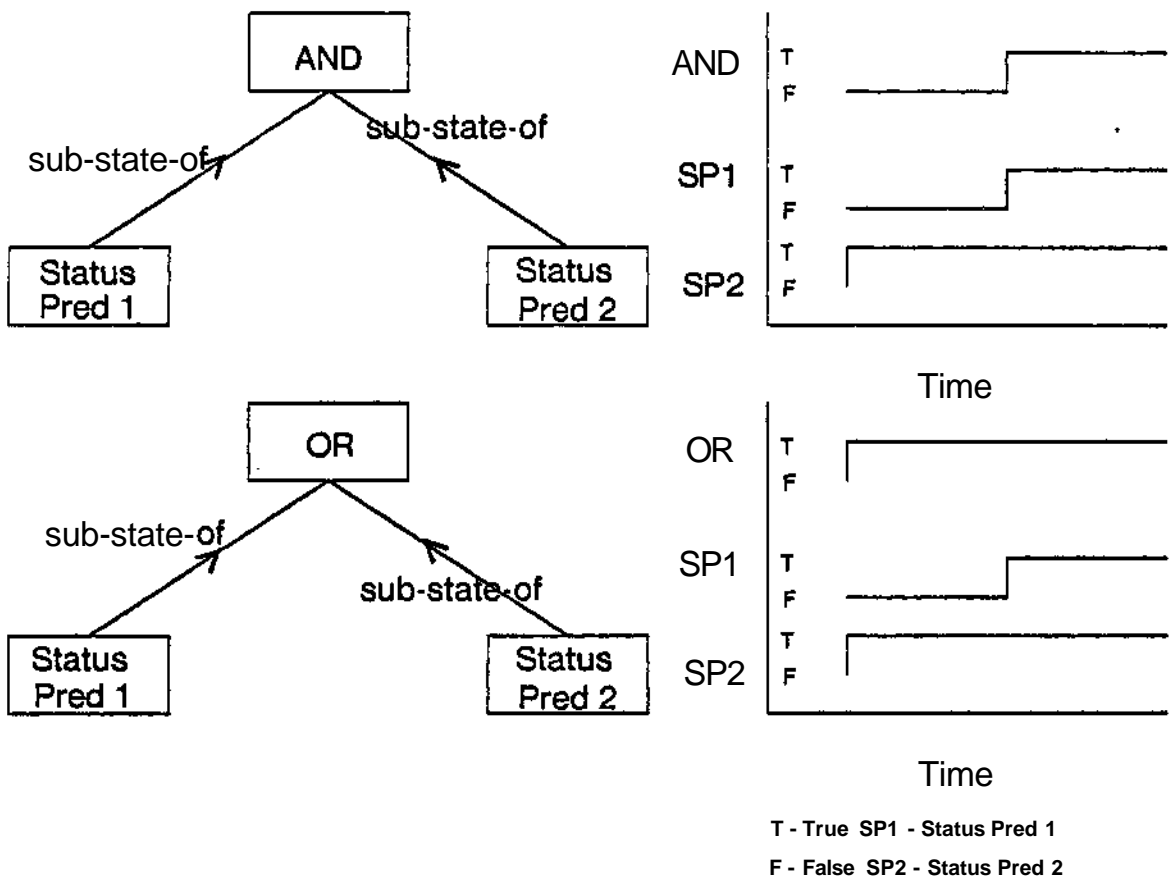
AND

sub-state-of

sub-state-of

Status Pred 1

Status Pred 2

AND T F

SP1 T F

SP2 T F

Time

OR

sub-state-of

sub-state-of

Status Pred 1

Status Pred 2

OR T F

SP1 T F

SP2 T F

Time

T - True SP1 - Status Pred 1

F - False SP2 - Status Pred 2